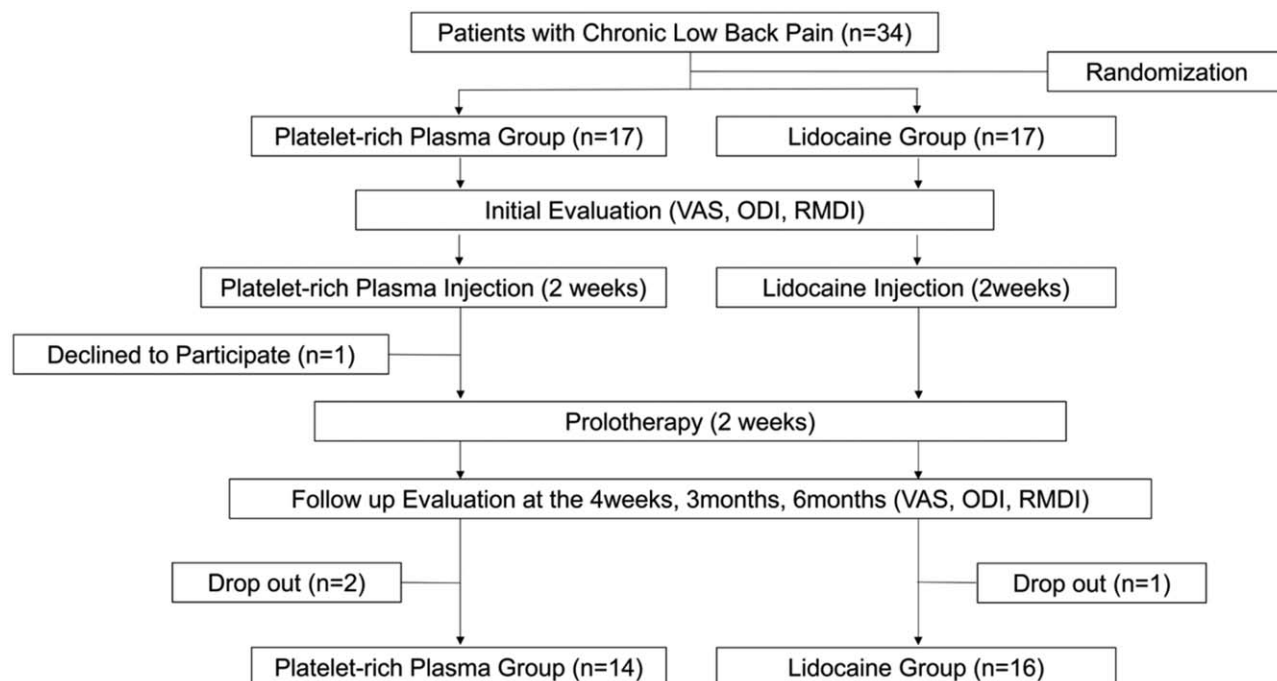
Patients with Chronic Low Back Pain (n=34)

Randomization

Platelet-rich Plasma Group (n=17)

Lidocaine Group (n=17)

Initial Evaluation (VAS, ODI, RMDI)

Platelet-rich Plasma Injection (2 weeks)

Lidocaine Injection (2weeks)

Declined to Participate (n=1)

Prolotherapy (2 weeks)

Follow up Evaluation at the 4weeks, 3months, 6months (VAS, ODI, RMDI)

Drop out (n=2)

Drop out (n=1)

Platelet-rich Plasma Group (n=14)

Lidocaine Group (n=16)